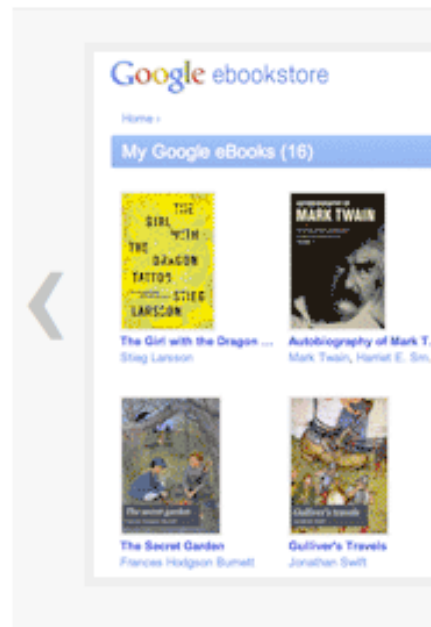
Google ebookstore

Home ›

My Google eBooks (16)

THE GIRL WITH THE DRAGON TATTOO STIEG LARSSON

The Girl with the Dragon ...
Stieg Larsson

AUTOBIOGRAPHY OF MARK TWAIN

Autobiography of Mark T...
Mark Twain, Harriet E. Sm...

The secret garden

The Secret Garden
Frances Hodgson Burnett

Gulliver's travels

Gulliver's Travels
Jonathan Swift